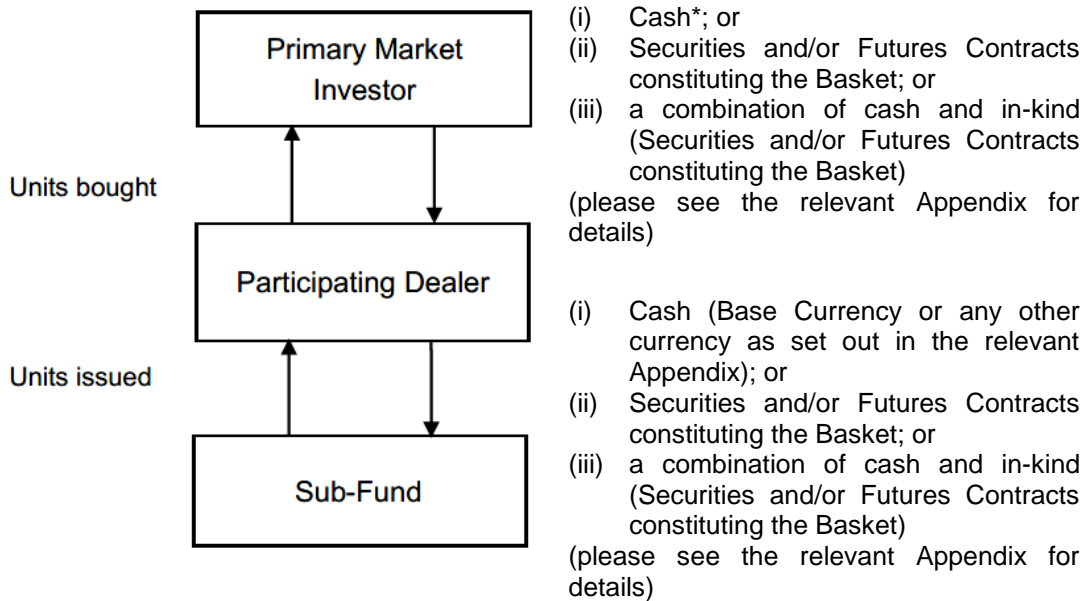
Primary Market Investor

Units bought

Participating Dealer

Units issued

Sub-Fund

(i) Cash*; or
(ii) Securities and/or Futures Contracts constituting the Basket; or
(iii) a combination of cash and in-kind (Securities and/or Futures Contracts constituting the Basket)
(please see the relevant Appendix for details)

(i) Cash (Base Currency or any other currency as set out in the relevant Appendix); or
(ii) Securities and/or Futures Contracts constituting the Basket; or
(iii) a combination of cash and in-kind (Securities and/or Futures Contracts constituting the Basket)
(please see the relevant Appendix for details)